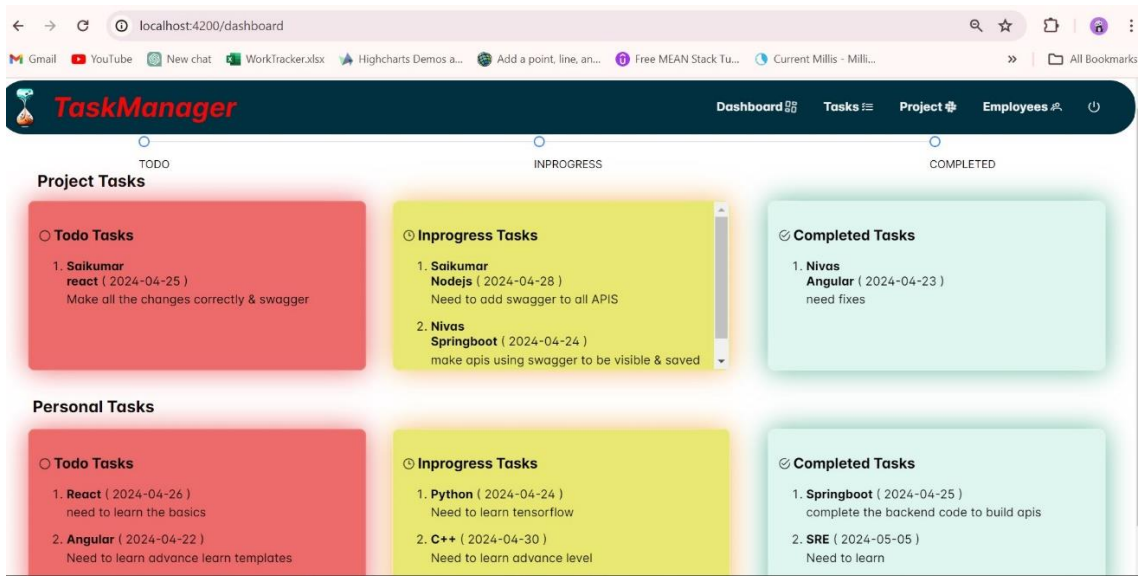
localhost:4200/dashboard

Gmail YouTube New chat WorkTracker.xlsx Highcharts Demos a... Add a point, line, an... Free MEAN Stack Tu... Current Millis - Milli... » All Bookmarks

TaskManager

Dashboard Tasks Project Employees

TODO INPROGRESS COMPLETED

Project Tasks

Todo Tasks

1. Saikumar
react ( 2024-04-25 )
Make all the changes correctly & swagger

Inprogress Tasks

1. Saikumar
Nodejs ( 2024-04-28 )
Need to add swagger to all APIS

2. Nivas
Springboot ( 2024-04-24 )
make apis using swagger to be visible & saved

Completed Tasks

1. Nivas
Angular ( 2024-04-23 )
need fixes

Personal Tasks

Todo Tasks

1. React ( 2024-04-26 )
need to learn the basics

2. Angular ( 2024-04-22 )
Need to learn advance learn templates

Inprogress Tasks

1. Python ( 2024-04-24 )
Need to learn tensorflow

2. C++ ( 2024-04-30 )
Need to learn advance level

Completed Tasks

1. Springboot ( 2024-04-25 )
complete the backend code to build apis

2. SRE ( 2024-05-05 )
Need to learn